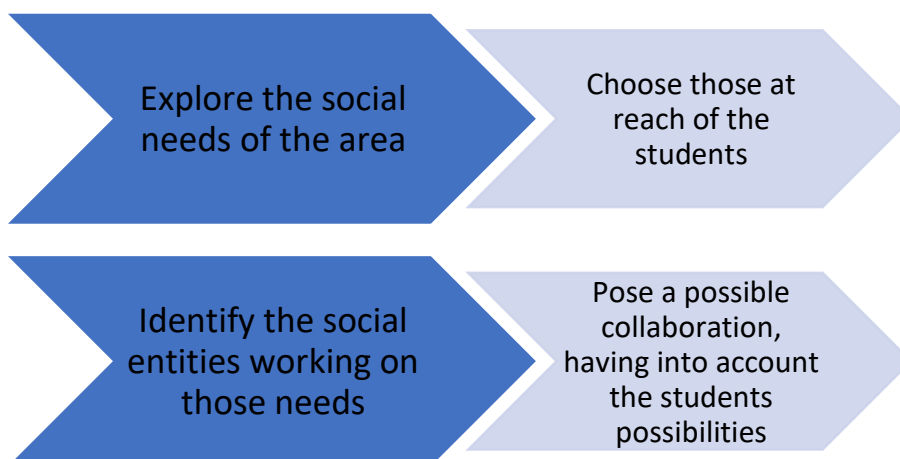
Explore the social needs of the area

Choose those at reach of the students

Identify the social entities working on those needs

Pose a possible collaboration, having into account the students possibilities